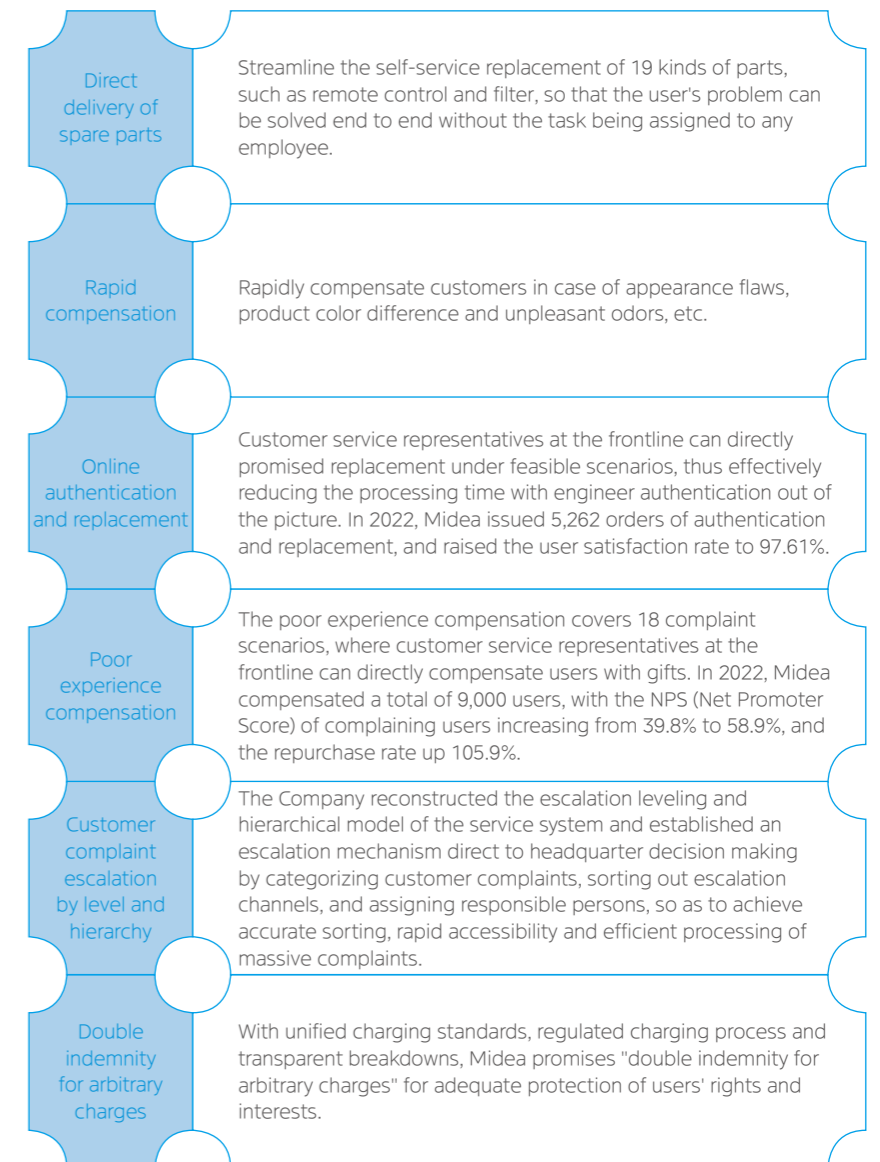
| | |
|---|---|
| Direct delivery of spare parts | Streamline the self-service replacement of 19 kinds of parts, such as remote control and filter, so that the user's problem can be solved end to end without the task being assigned to any employee. |
| Rapid compensation | Rapidly compensate customers in case of appearance flaws, product color difference and unpleasant odors, etc. |
| Online authentication and replacement | Customer service representatives at the frontline can directly promised replacement under feasible scenarios, thus effectively reducing the processing time with engineer authentication out of the picture. In 2022, Midea issued 5,262 orders of authentication and replacement, and raised the user satisfaction rate to 97.61%. |
| Poor experience compensation | The poor experience compensation covers 18 complaint scenarios, where customer service representatives at the frontline can directly compensate users with gifts. In 2022, Midea compensated a total of 9,000 users, with the NPS (Net Promoter Score) of complaining users increasing from 39.8% to 58.9%, and the repurchase rate up 105.9%. |
| Customer complaint escalation by level and hierarchy | The Company reconstructed the escalation leveling and hierarchical model of the service system and established an escalation mechanism direct to headquarter decision making by categorizing customer complaints, sorting out escalation channels, and assigning responsible persons, so as to achieve accurate sorting, rapid accessibility and efficient processing of massive complaints. |
| Double indemnity for arbitrary charges | With unified charging standards, regulated charging process and transparent breakdowns, Midea promises "double indemnity for arbitrary charges" for adequate protection of users' rights and interests. |